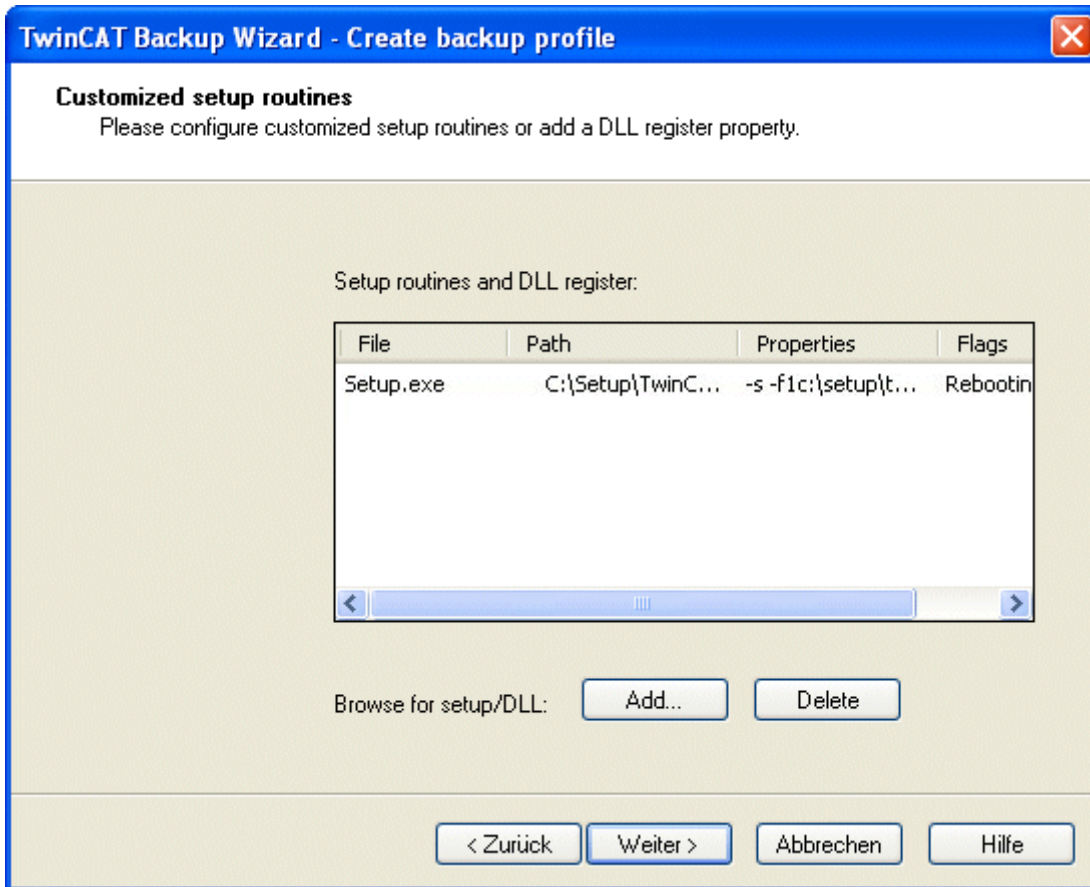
TwinCAT Backup Wizard - Create backup profile

Customized setup routines
Please configure customized setup routines or add a DLL register property.

Setup routines and DLL register:

| File | Path | Properties | Flags |
|---|---|---|---|
| Setup.exe | C:\Setup\TwinC... | -s -f1c:\setup\t... | Rebootin |

Browse for setup/DLL: Add... Delete

< Zurück Weiter > Abbrechen Hilfe